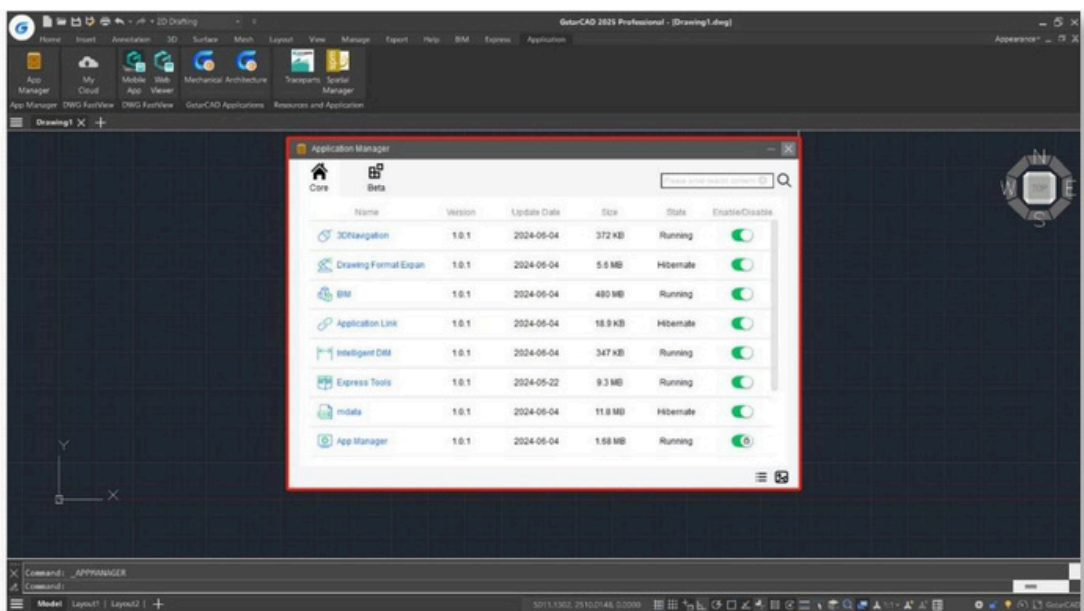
2D Drafting

GstarCAD 2025 Professional - [Drawing1.dwg]

Home Insert Annotation 3D Surface Mesh Layout View Manage Export Help BIM Express Application

Appearance

App Manager | My Cloud | Mobile App | Web Viewer | Mechanical | Architecture | Traceparts | Spatial Manager

App Manager | DWG FastView | DWG FastView | GstarCAD Applications | Resources and Application

Drawing1

Application Manager

Core | Beta

Please enter search content

| Name | Version | Update Date | Size | State | Enable/Disable |
|---|---|---|---|---|---|
| 3DNavigation | 1.0.1 | 2024-06-04 | 372 KB | Running | |
| Drawing Format Expan | 1.0.1 | 2024-06-04 | 5.6 MB | Hibernate | |
| BIM | 1.0.1 | 2024-06-04 | 480 MB | Running | |
| Application Link | 1.0.1 | 2024-06-04 | 18.9 KB | Hibernate | |
| Intelligent DIM | 1.0.1 | 2024-06-04 | 347 KB | Running | |
| Express Tools | 1.0.1 | 2024-05-22 | 9.3 MB | Running | |
| mdata | 1.0.1 | 2024-06-04 | 11.8 MB | Hibernate | |
| App Manager | 1.0.1 | 2024-06-04 | 1.68 MB | Running | |

N W TOP E S

Y X

Command: _APPMANAGER
Command:

Model Layout1 Layout2

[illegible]